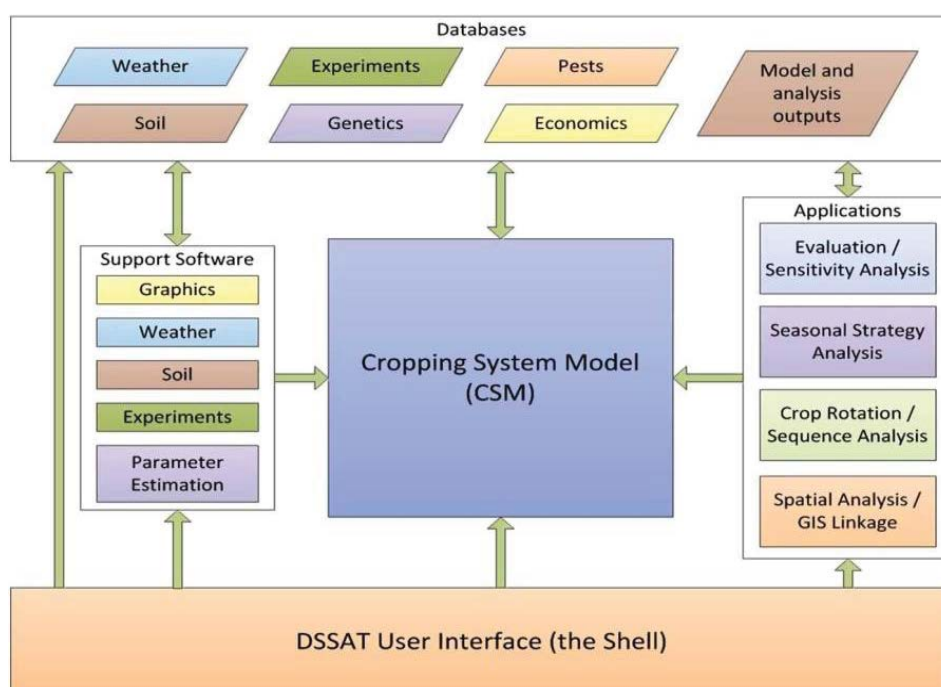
Databases

Weather

Experiments

Pests

Model and analysis outputs

Soil

Genetics

Economics

Support Software

Graphics

Weather

Soil

Experiments

Parameter Estimation

Cropping System Model (CSM)

Applications

Evaluation / Sensitivity Analysis

Seasonal Strategy Analysis

Crop Rotation / Sequence Analysis

Spatial Analysis / GIS Linkage

DSSAT User Interface (the Shell)